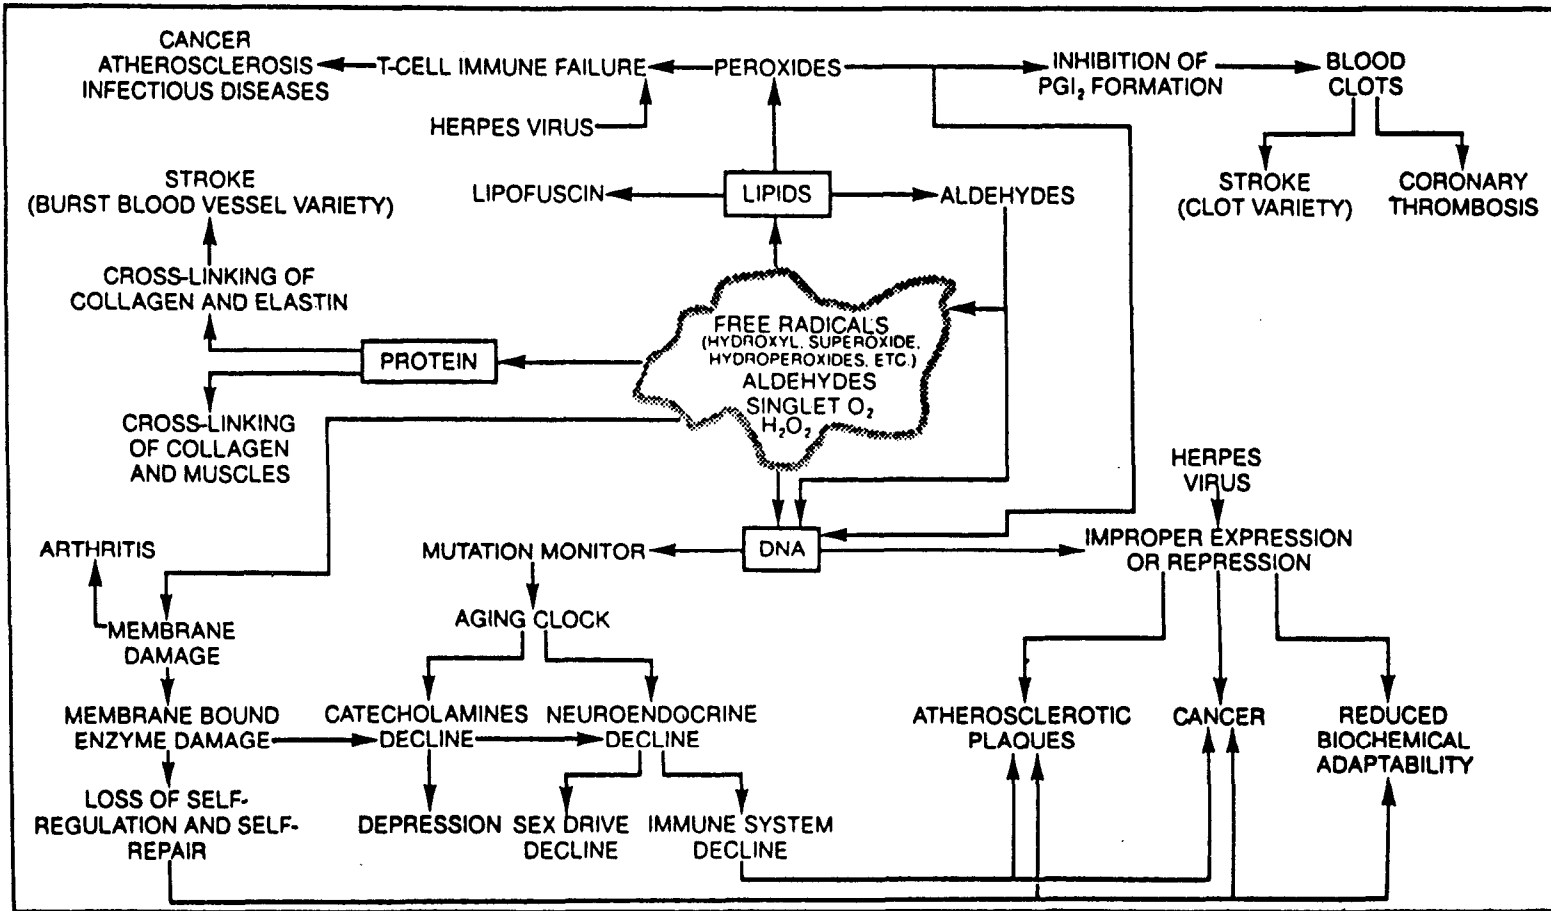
CANCER
ATHEROSCLEROSIS
INFECTIOUS DISEASES

T-CELL IMMUNE FAILURE

PEROXIDES

INHIBITION OF
PGI$_2$ FORMATION

BLOOD
CLOTS

HERPES VIRUS

STROKE
(CLOT VARIETY)

CORONARY
THROMBOSIS

STROKE
(BURST BLOOD VESSEL VARIETY)

LIPOFUSCIN

LIPIDS

ALDEHYDES

CROSS-LINKING OF
COLLAGEN AND ELASTIN

FREE RADICALS
(HYDROXYL, SUPEROXIDE,
HYDROPEROXIDES, ETC.)
ALDEHYDES
SINGLET O$_2$
H$_2$O$_2$

PROTEIN

CROSS-LINKING
OF COLLAGEN
AND MUSCLES

HERPES
VIRUS

ARTHRITIS

MUTATION MONITOR

DNA

IMPROPER EXPRESSION
OR REPRESSION

MEMBRANE
DAMAGE

AGING CLOCK

MEMBRANE BOUND
ENZYME DAMAGE

CATECHOLAMINES
DECLINE

NEUROENDOCRINE
DECLINE

ATHEROSCLEROTIC
PLAQUES

CANCER

REDUCED
BIOCHEMICAL
ADAPTABILITY

LOSS OF SELF-
REGULATION AND SELF-
REPAIR

DEPRESSION

SEX DRIVE
DECLINE

IMMUNE SYSTEM
DECLINE